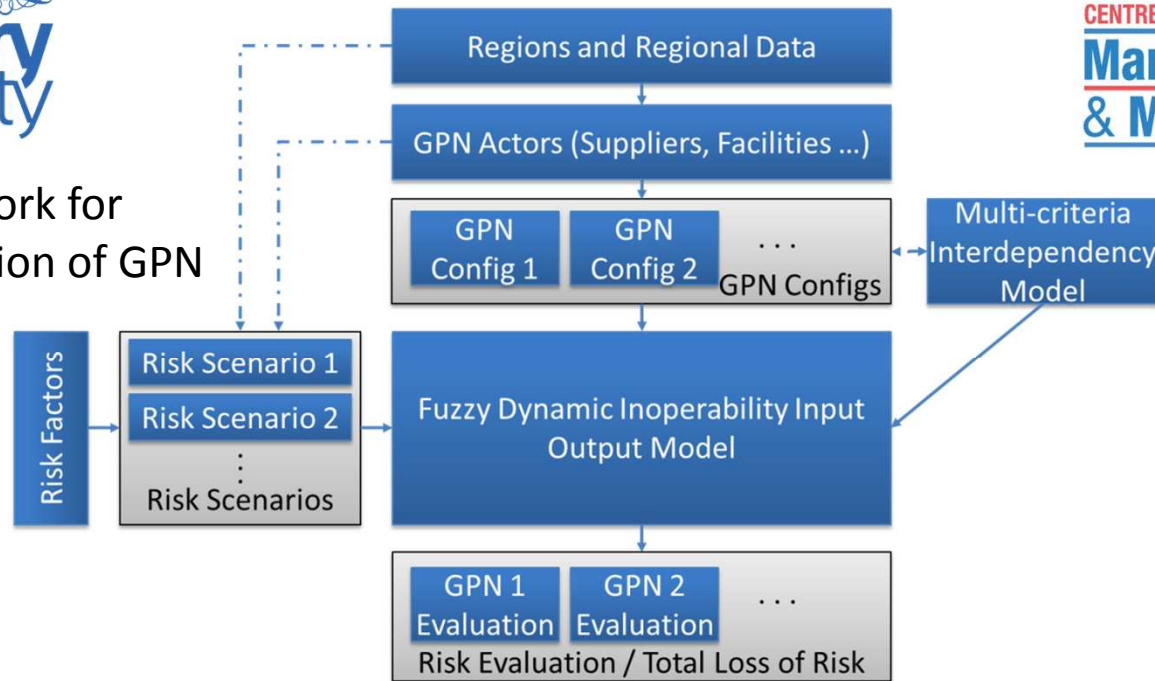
y
ty

ork for
ion of GPN

CENTRE
Ma
& M

Regions and Regional Data

GPN Actors (Suppliers, Facilities ...)

GPN Config 1

GPN Config 2

...

GPN Configs

Multi-criteria Interdependency Model

Risk Factors

Risk Scenario 1

Risk Scenario 2

⋮

Risk Scenarios

Fuzzy Dynamic Inoperability Input Output Model

GPN 1 Evaluation

GPN 2 Evaluation

...

Risk Evaluation / Total Loss of Risk